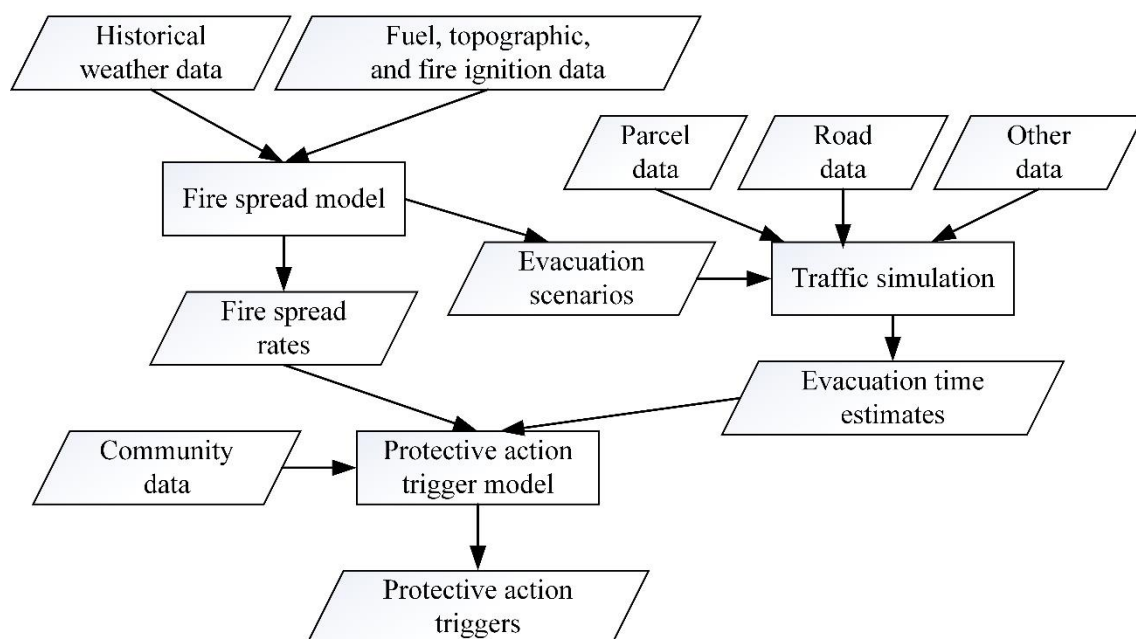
Historical weather data

Fuel, topographic, and fire ignition data

Parcel data

Road data

Other data

Fire spread model

Evacuation scenarios

Traffic simulation

Fire spread rates

Evacuation time estimates

Community data

Protective action trigger model

Protective action triggers